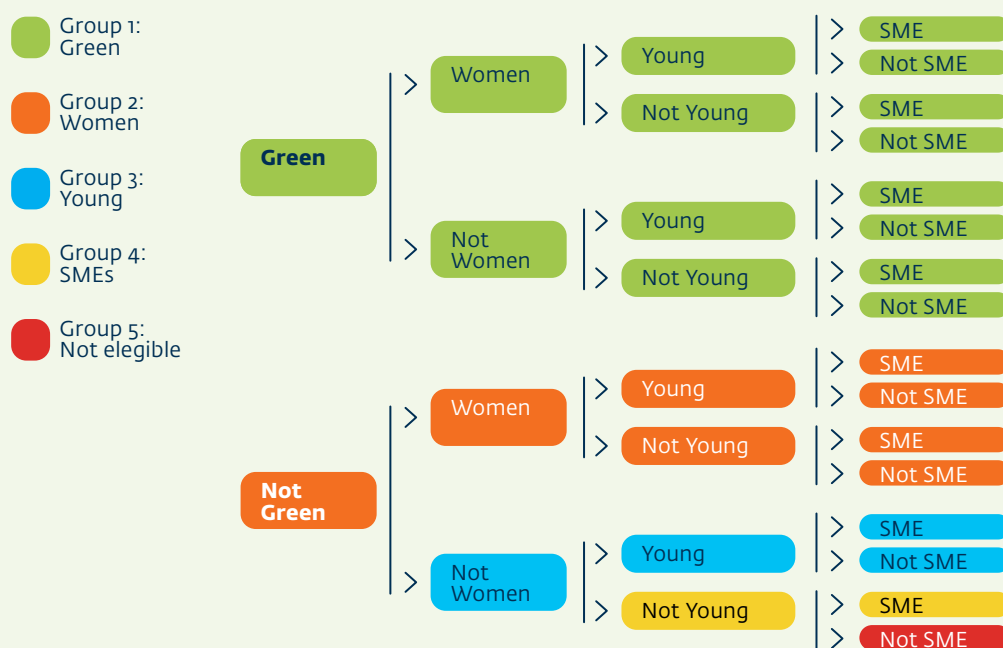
Group 1: Green

Group 2: Women

Group 3: Young

Group 4: SMEs

Group 5: Not elegible

Green

Women

Young

SME

Not SME

Not Young

SME

Not SME

Not Women

Young

SME

Not SME

Not Young

SME

Not SME

Not Green

Women

Young

SME

Not SME

Not Young

SME

Not SME

Not Women

Young

SME

Not SME

Not Young

SME

Not SME